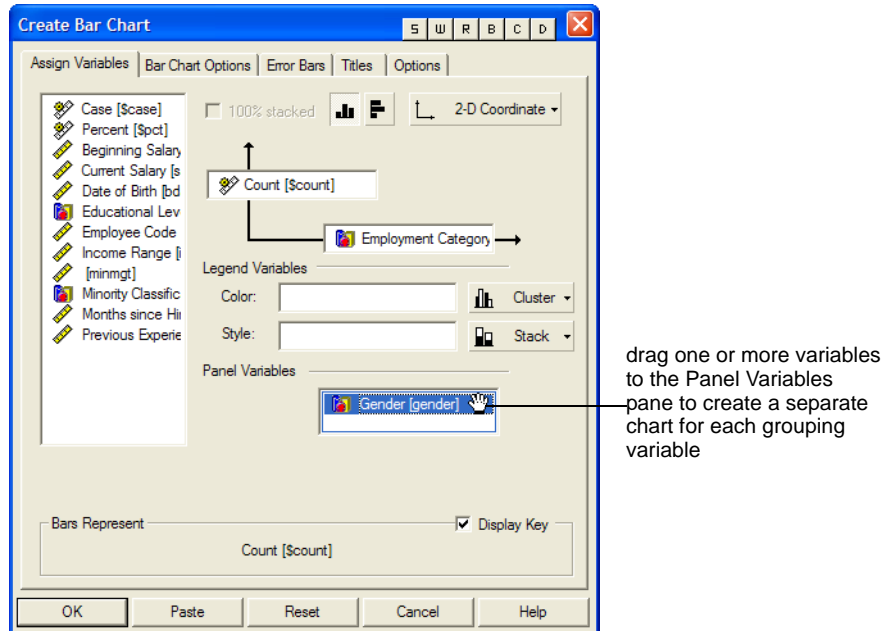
Create Bar Chart

S W R B C D

Assign Variables | Bar Chart Options | Error Bars | Titles | Options

Case [$case]
Percent [$pct]
Beginning Salary
Current Salary [s
Date of Birth [bd
Educational Lev
Employee Code
Income Range [i
[minmgt]
Minority Classific
Months since Hi
Previous Experie

100% stacked

2-D Coordinate

Count [$count]

Employment Category

Legend Variables

Color:

Cluster

Style:

Stack

Panel Variables

Gender [gender]

Bars Represent

Display Key

Count [$count]

OK | Paste | Reset | Cancel | Help

drag one or more variables to the Panel Variables pane to create a separate chart for each grouping variable